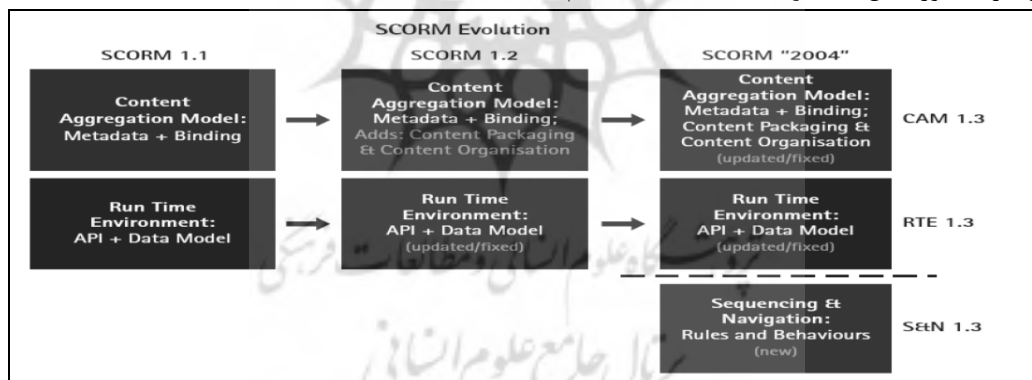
SCORM Evolution

SCORM 1.1

Content Aggregation Model: Metadata + Binding

Run Time Environment: API + Data Model

SCORM 1.2

Content Aggregation Model: Metadata + Binding; Adds: Content Packaging & Content Organisation

Run Time Environment: API + Data Model (updated/fixed)

SCORM "2004"

Content Aggregation Model: Metadata + Binding; Content Packaging & Content Organisation (updated/fixed)

CAM 1.3

Run Time Environment: API + Data Model (updated/fixed)

RTE 1.3

Sequencing & Navigation: Rules and Behaviours (new)

S&N 1.3